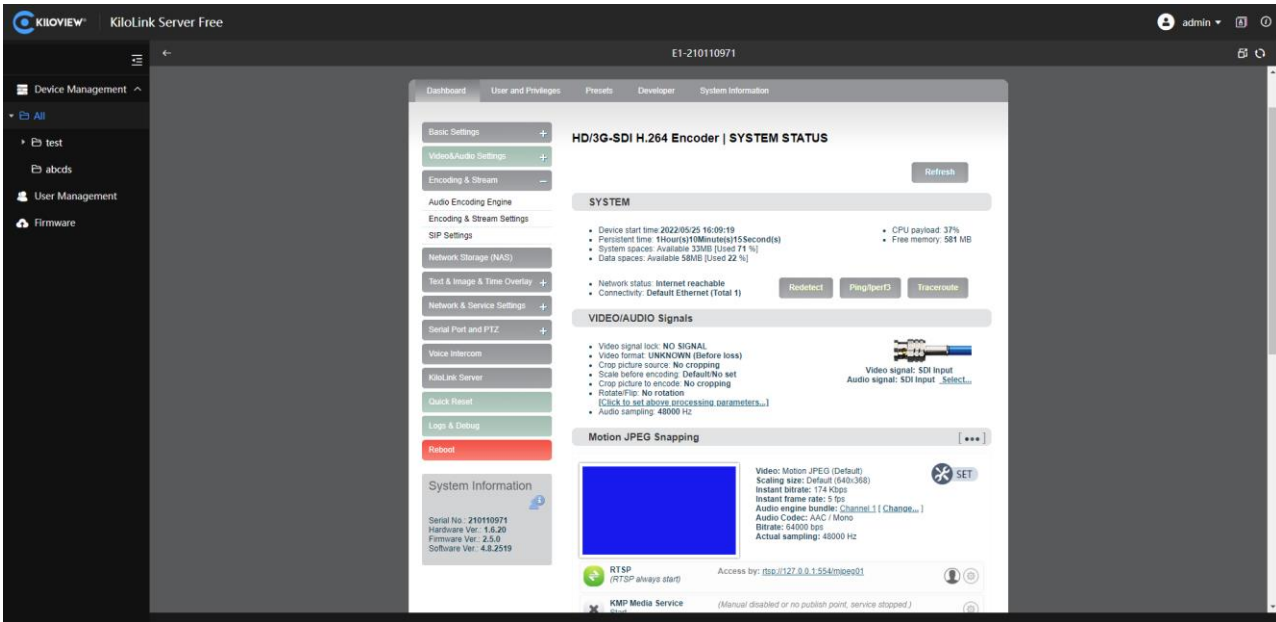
KILOVIEW KiloLink Server Free

admin

E1-210110971

Device Management
All
test
abcds
User Management
Firmware

Dashboard User and Privileges Presets Developer System Information

Basic Settings +
Video&Audio Settings +
Encoding & Stream −
Audio Encoding Engine
Encoding & Stream Settings
SIP Settings
Network Storage (NAS)
Text & Image & Time Overlay +
Network & Service Settings +
Serial Port and PTZ +
Voice Intercom
KiloLink Server
Quick Reset
Logs & Debug
Reboot

System Information
Serial No.: 210110971
Hardware Ver.: 1.6.20
Firmware Ver.: 2.5.0
Software Ver.: 4.8.2519

HD/3G-SDI H.264 Encoder | SYSTEM STATUS

Refresh

SYSTEM

• Device start time:2022/05/25 16:09:19
• Persistent time: 1Hour(s)10Minute(s)15Second(s)
• System spaces: Available 33MB [Used 71 %]
• Data spaces: Available 58MB [Used 22 %]

• CPU payload: 37%
• Free memory: 581 MB

• Network status: Internet reachable
• Connectivity: Default Ethernet (Total 1)

Redetect Ping/Iperf3 Traceroute

VIDEO/AUDIO Signals

• Video signal lock: NO SIGNAL
• Video format: UNKNOWN (Before loss)
• Crop picture source: No cropping
• Scale before encoding: Default/No set
• Crop picture to encode: No cropping
• Rotate/Flip: No rotation
[Click to set above processing parameters...]
• Audio sampling: 48000 Hz

Video signal: SDI Input
Audio signal: SDI Input Select...

Motion JPEG Snapping

Video: Motion JPEG (Default)
Scaling size: Default (640x368)
Instant bitrate: 174 Kbps
Instant frame rate: 5 fps
Audio engine bundle: Channel 1 [ Change... ]
Audio Codec: AAC / Mono
Bitrate: 64000 bps
Actual sampling: 48000 Hz

SET

RTSP
(RTSP always start)
Access by: rtsp://127.0.0.1:554/mjpeg01

KMP Media Service
(Manual disabled or no publish point, service stopped.)